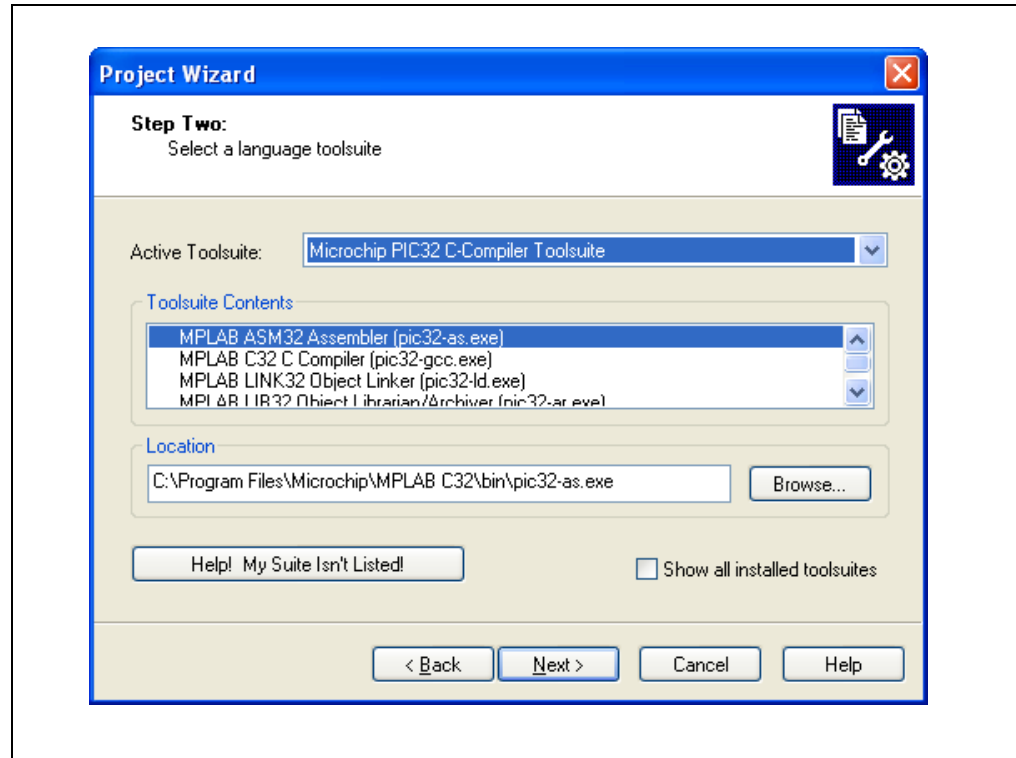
Project Wizard

Step Two:
Select a language toolsuite

Active Toolsuite: Microchip PIC32 C-Compiler Toolsuite

Toolsuite Contents

MPLAB ASM32 Assembler (pic32-as.exe)
MPLAB C32 C Compiler (pic32-gcc.exe)
MPLAB LINK32 Object Linker (pic32-ld.exe)
MPLAB LIB32 Object Librarian/Archiver (pic32-ar.exe)

Location

C:\Program Files\Microchip\MPLAB C32\bin\pic32-as.exe

Browse...

Help! My Suite Isn't Listed!

Show all installed toolsuites

< Back Next > Cancel Help